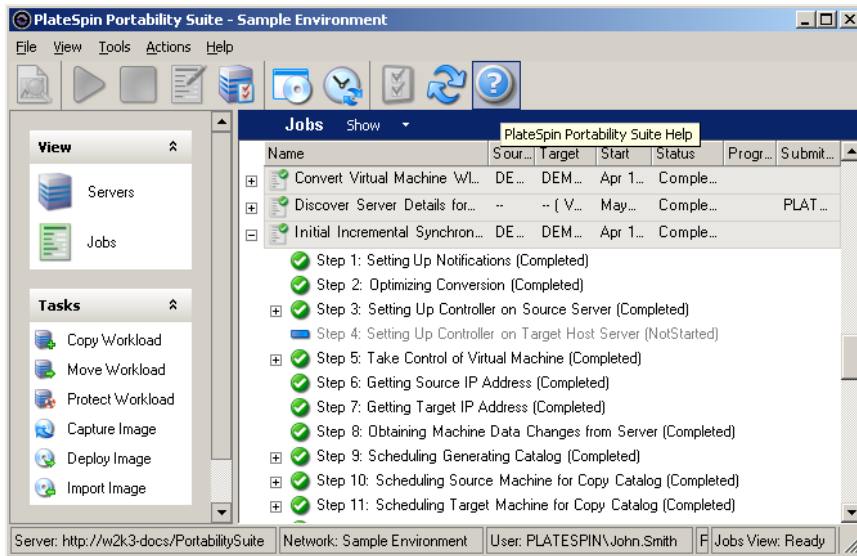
PlateSpin Portability Suite - Sample Environment

File View Tools Actions Help

PlateSpin Portability Suite Help

View

Servers

Jobs

Tasks

Copy Workload

Move Workload

Protect Workload

Capture Image

Deploy Image

Import Image

Jobs Show

| Name | Sour... | Target | Start | Status | Progr... | Submit... |
|---|---|---|---|---|---|---|
| Convert Virtual Machine Wi... | DE... | DEM... | Apr 1... | Comple... | | |
| Discover Server Details for... | -- | -- ( V... | May... | Comple... | | PLAT... |
| Initial Incremental Synchron... | DE... | DEM... | Apr 1... | Comple... | | |

Step 1: Setting Up Notifications (Completed)
Step 2: Optimizing Conversion (Completed)
Step 3: Setting Up Controller on Source Server (Completed)
Step 4: Setting Up Controller on Target Host Server (NotStarted)
Step 5: Take Control of Virtual Machine (Completed)
Step 6: Getting Source IP Address (Completed)
Step 7: Getting Target IP Address (Completed)
Step 8: Obtaining Machine Data Changes from Server (Completed)
Step 9: Scheduling Generating Catalog (Completed)
Step 10: Scheduling Source Machine for Copy Catalog (Completed)
Step 11: Scheduling Target Machine for Copy Catalog (Completed)

Server: http://w2k3-docs/PortabilitySuite | Network: Sample Environment | User: PLATESPIN\John.Smith | F | Jobs View: Ready